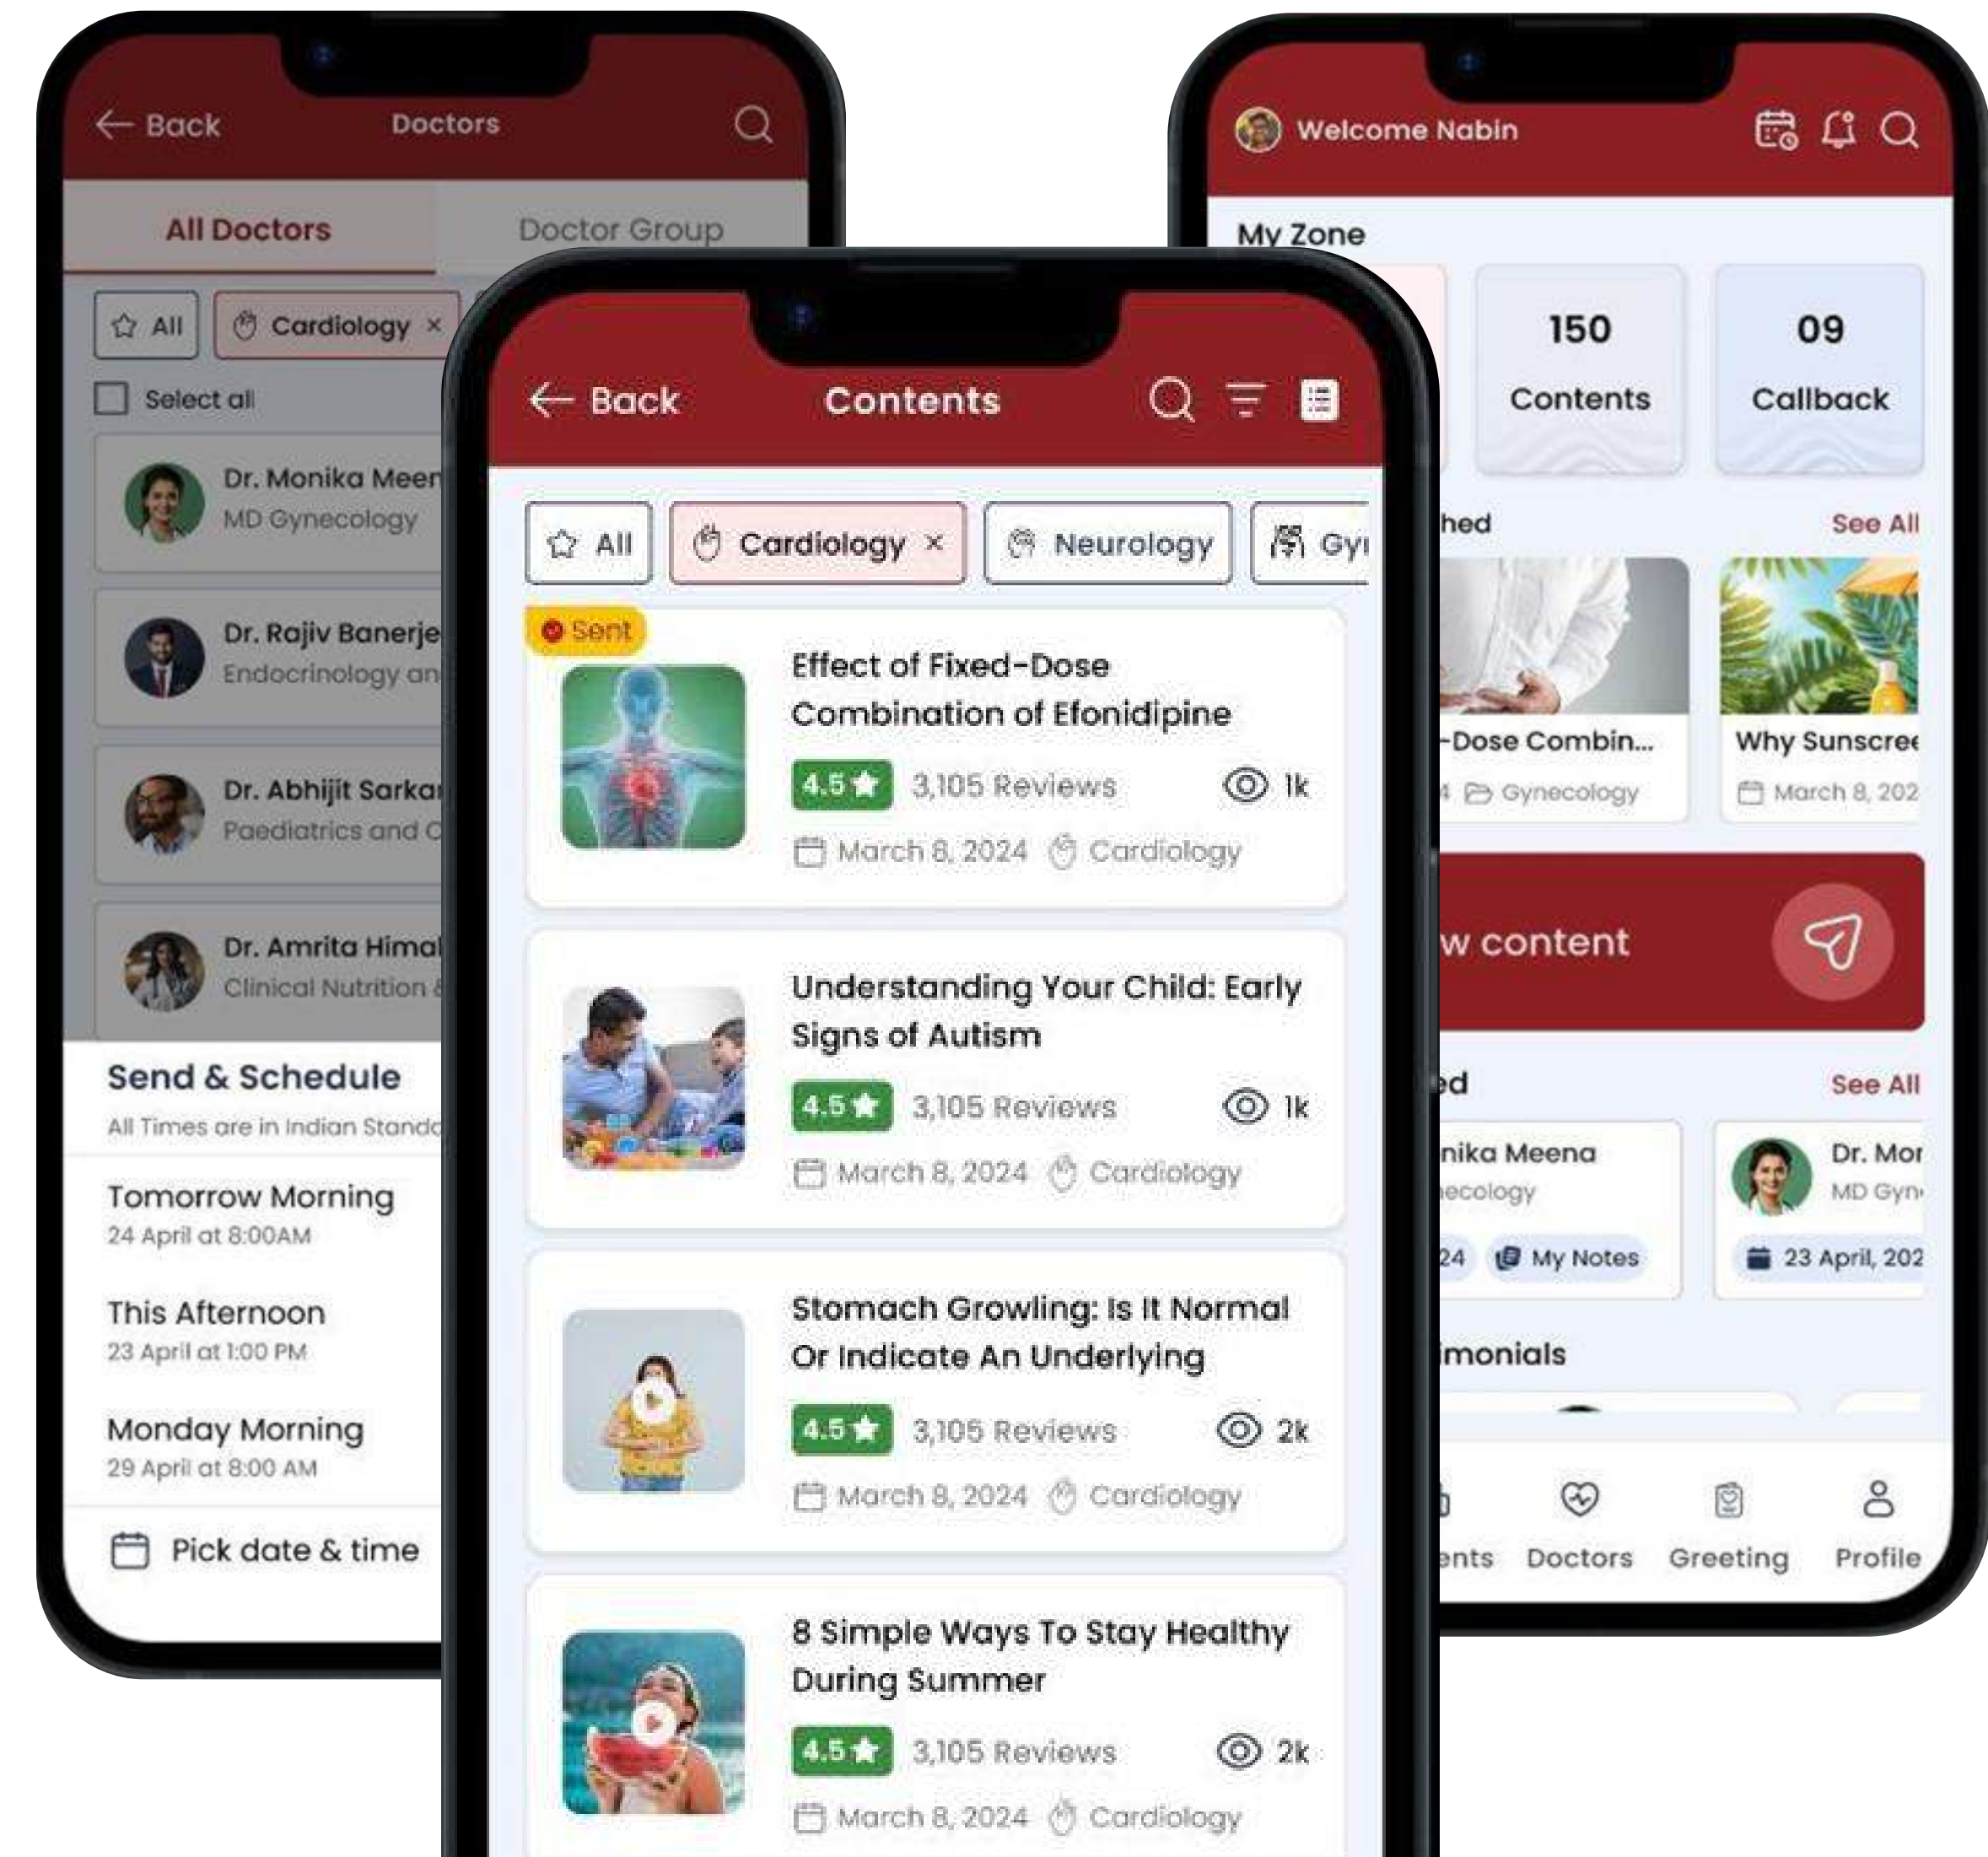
Back Doctors

All Doctors Doctor Group

All Cardiology ×

Select all

Dr. Monika Meen
MD Gynecology

Dr. Rajiv Banerje
Endocrinology an

Dr. Abhijit Sarkar
Paediatrics and C

Dr. Amrita Himal
Clinical Nutrition &

Send & Schedule
All Times are in Indian Standa

Tomorrow Morning
24 April at 8:00AM

This Afternoon
23 April at 1:00 PM

Monday Morning
29 April at 8:00 AM

Pick date & time

Back Contents

All Cardiology × Neurology Gy

Sent
Effect of Fixed-Dose Combination of Efonidipine
4.5 3,105 Reviews 1k
March 8, 2024 Cardiology

Understanding Your Child: Early Signs of Autism
4.5 3,105 Reviews 1k
March 8, 2024 Cardiology

Stomach Growling: Is It Normal Or Indicate An Underlying
4.5 3,105 Reviews 2k
March 8, 2024 Cardiology

8 Simple Ways To Stay Healthy During Summer
4.5 3,105 Reviews 2k
March 8, 2024 Cardiology

Welcome Nabin

My Zone

150
Contents

09
Callback

hed See All

-Dose Combin...
4 Gynecology

Why Sunscree
March 8, 202

w content

ed See All

nika Meena
ecology
24 My Notes

Dr. Mor
MD Gyn
23 April, 202

imonials

ents Doctors Greeting Profile